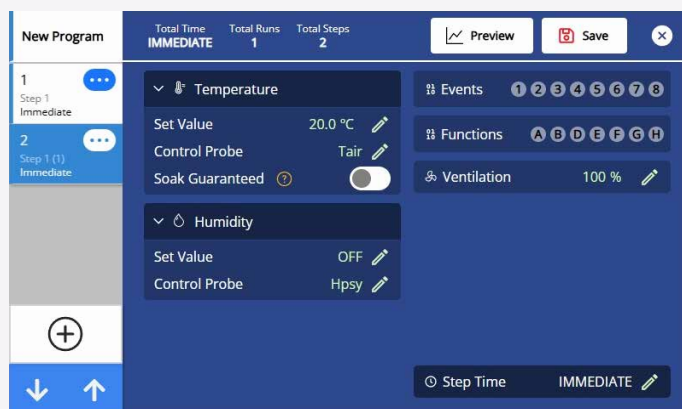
New Program

Total Time
IMMEDIATE

Total Runs
1

Total Steps
2

Preview

Save

1
Step 1
Immediate

2
Step 1 (1)
Immediate

Temperature

Set Value 20.0 °C

Control Probe Tair

Soak Guaranteed ?

Humidity

Set Value OFF

Control Probe Hpsy

Events 1 2 3 4 5 6 7 8

Functions A B D E F G H

Ventilation 100 %

Step Time IMMEDIATE